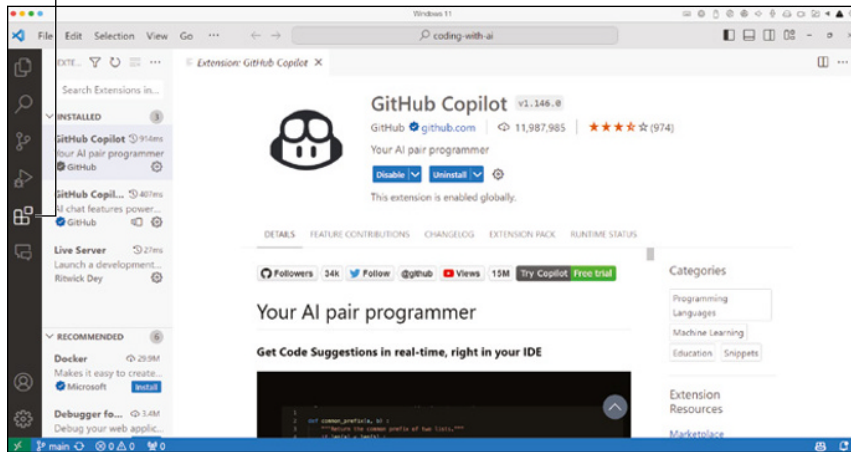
Windows 11

File Edit Selection View Go ← → coding-with-ai

EXTE... ···

Search Extensions in...

INSTALLED 3

GitHub Copilot 914ms
Your AI pair programmer
GitHub

GitHub Copil... 407ms
AI chat features power...
GitHub

Live Server 27ms
Launch a development...
Ritwick Dey

RECOMMENDED 6

Docker 29.9M
Makes it easy to create...
Microsoft Install

Debugger fo... 3.4M
Debug your web applic...

Extension: GitHub Copilot ×

GitHub Copilot v1.146.0

GitHub github.com | 11,987,985 | ★★★★☆ (974)

Your AI pair programmer

Disable Uninstall

This extension is enabled globally.

DETAILS FEATURE CONTRIBUTIONS CHANGELOG EXTENSION PACK RUNTIME STATUS

Followers 34k Follow @github Views 15M Try Copilot Free trial

Your AI pair programmer

Get Code Suggestions in real-time, right in your IDE

Categories

Programming Languages

Machine Learning

Education Snippets

Extension Resources

Marketplace

main ⊗0 ⚠0 0